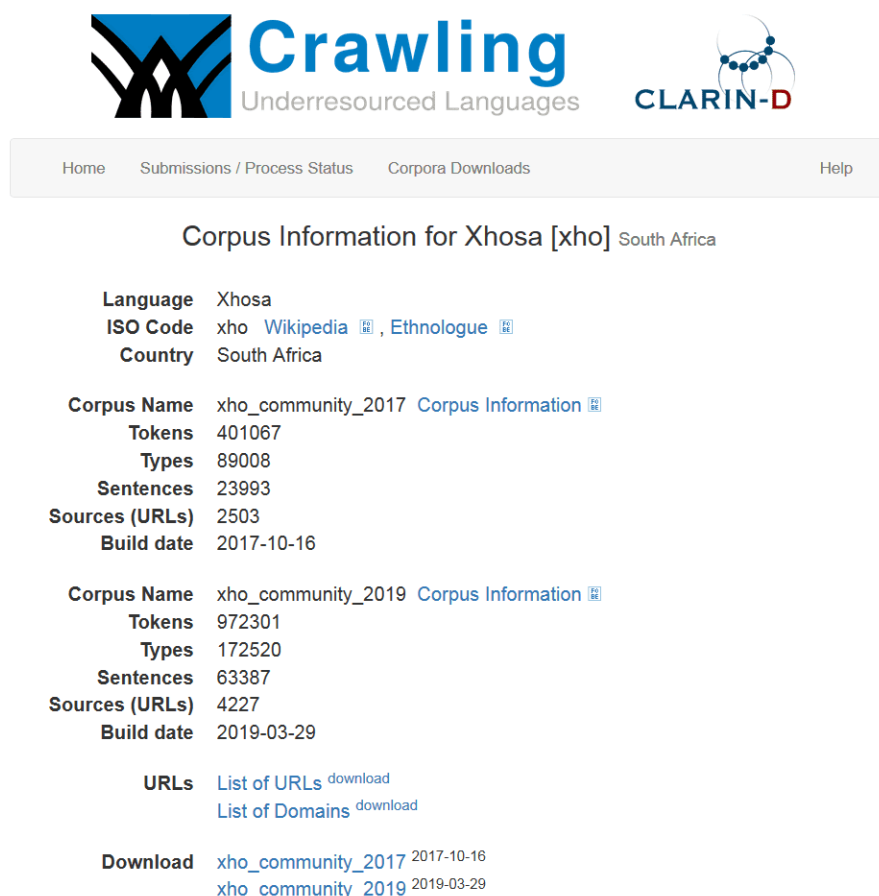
Crawling
Underresourced Languages

CLARIN-D

Home Submissions / Process Status Corpora Downloads Help

Corpus Information for Xhosa [xho] South Africa

| | |
|---|---|
| Language | Xhosa |
| ISO Code | xho Wikipedia, Ethnologue |
| Country | South Africa |
| Corpus Name | xho_community_2017 Corpus Information |
| Tokens | 401067 |
| Types | 89008 |
| Sentences | 23993 |
| Sources (URLs) | 2503 |
| Build date | 2017-10-16 |
| Corpus Name | xho_community_2019 Corpus Information |
| Tokens | 972301 |
| Types | 172520 |
| Sentences | 63387 |
| Sources (URLs) | 4227 |
| Build date | 2019-03-29 |
| URLs | List of URLs download<br>List of Domains download |
| Download | xho_community_2017 2017-10-16<br>xho_community_2019 2019-03-29 |